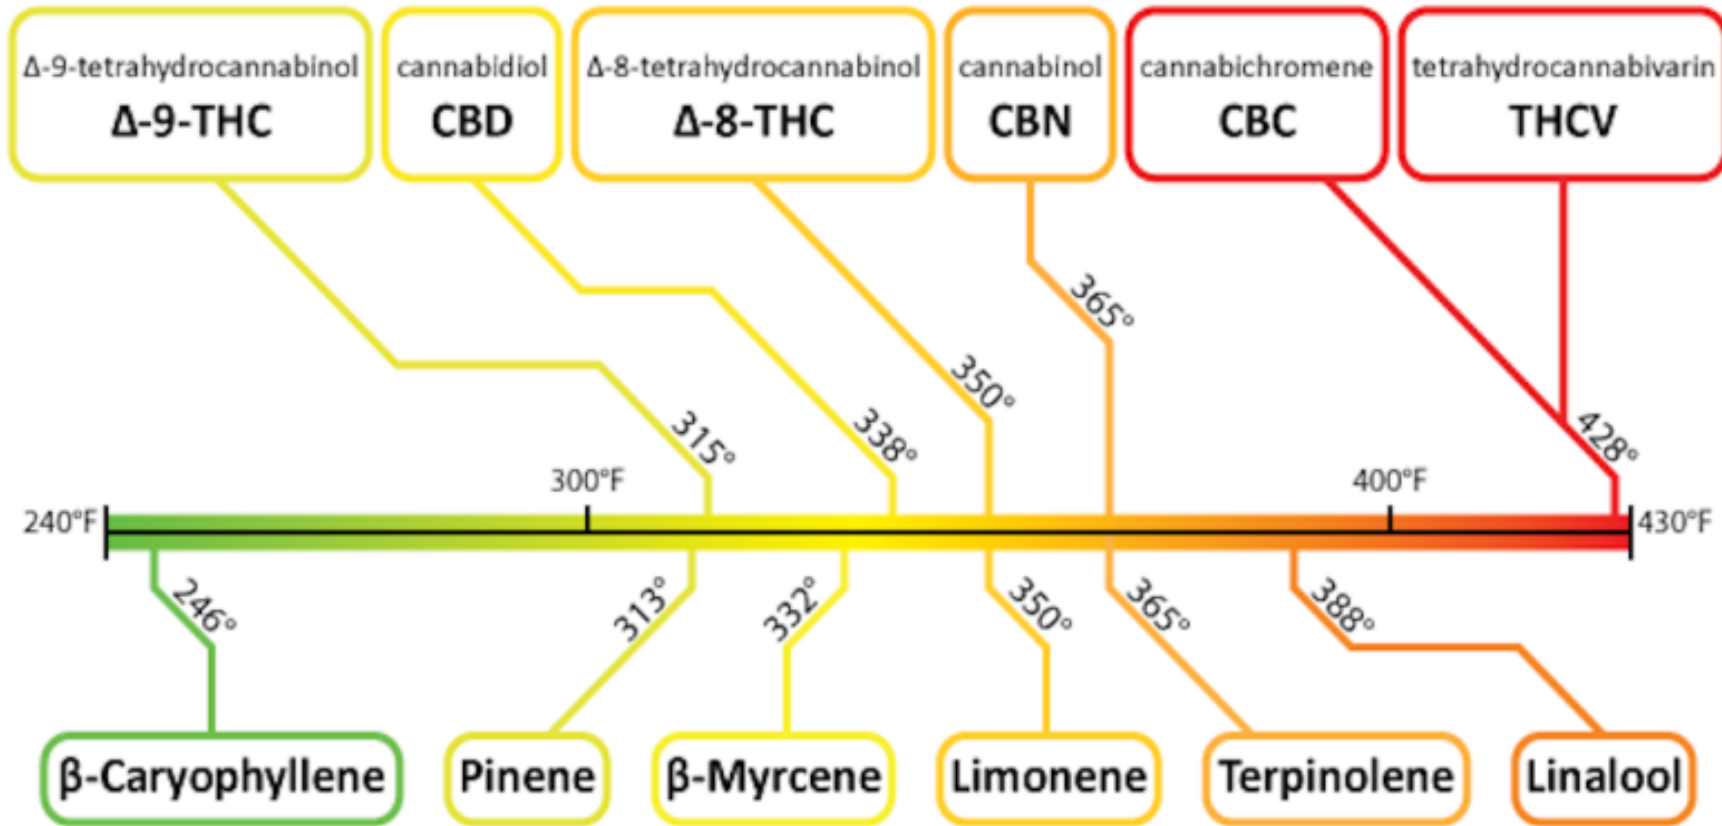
Δ-9-tetrahydrocannabinol
Δ-9-THC

cannabidiol
CBD

Δ-8-tetrahydrocannabinol
Δ-8-THC

cannabinol
CBN

cannabichromene
CBC

tetrahydrocannabivarin
THCV

315°
338°
350°
365°
428°

240°F
300°F
400°F
430°F

246°
313°
332°
350°
365°
388°

β-Caryophyllene
Pinene
β-Myrcene
Limonene
Terpinolene
Linalool